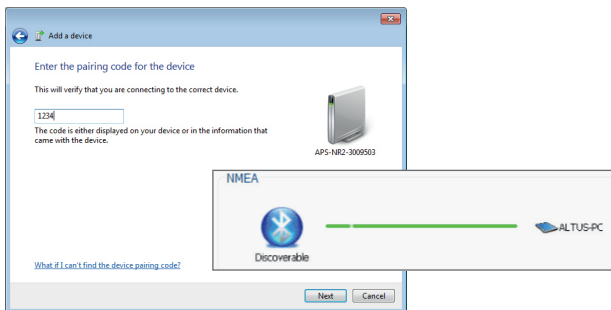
Add a device

Enter the pairing code for the device

This will verify that you are connecting to the correct device.

1234

The code is either displayed on your device or in the information that came with the device.

APS-NR2-3009503

NMEA

Discoverable

ALTUS-PC

What if I can't find the device pairing code?

Next Cancel